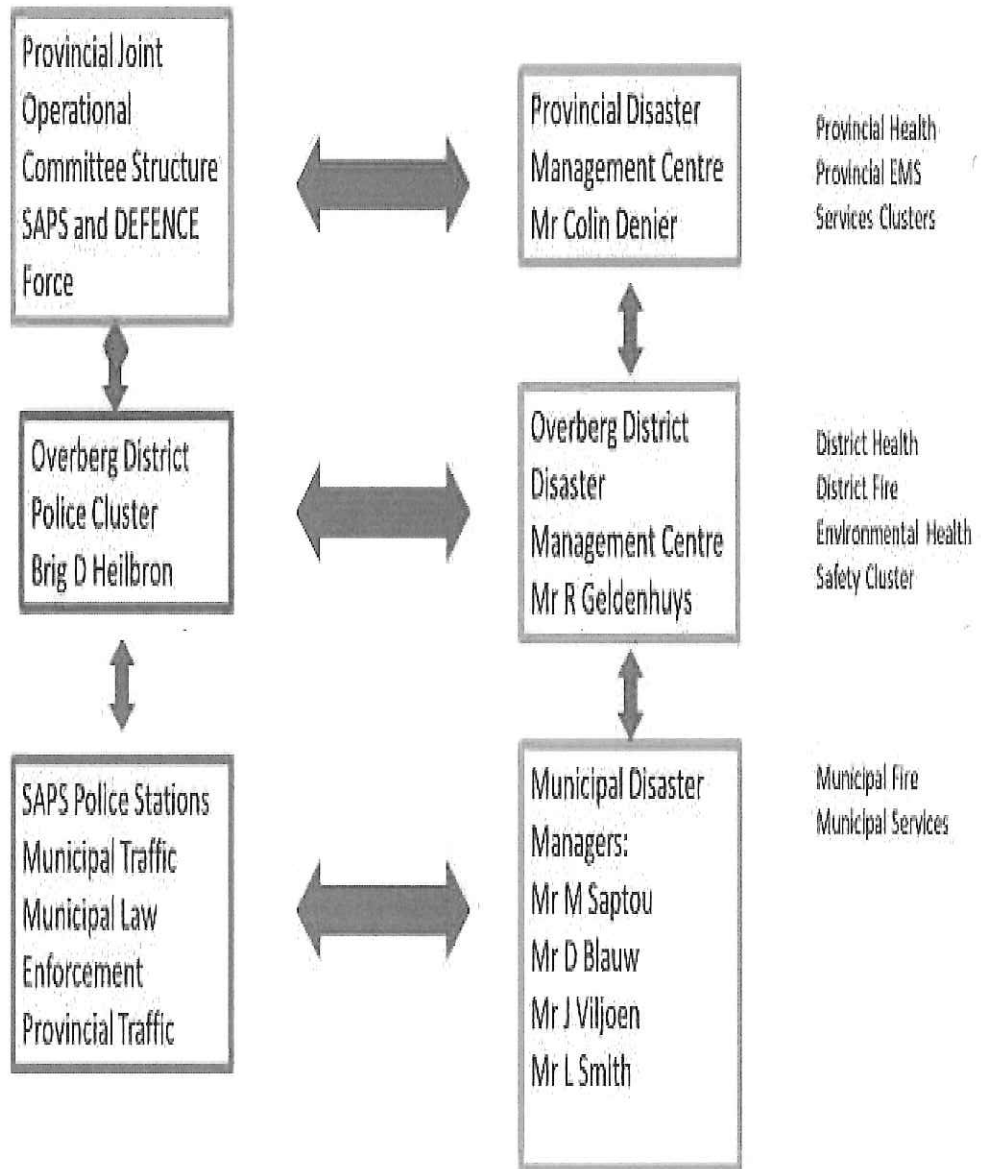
Provincial Joint Operational Committee Structure SAPS and DEFENCE Force

Provincial Disaster Management Centre Mr Colin Denier

Provincial Health
Provincial EMS
Services Clusters

Overberg District Police Cluster Brig D Heilbron

Overberg District Disaster Management Centre Mr R Geldenhuys

District Health
District Fire
Environmental Health
Safety Cluster

SAPS Police Stations
Municipal Traffic
Municipal Law Enforcement
Provincial Traffic

Municipal Disaster Managers:
Mr M Saptou
Mr D Blauw
Mr J Viljoen
Mr L Smith

Municipal Fire
Municipal Services